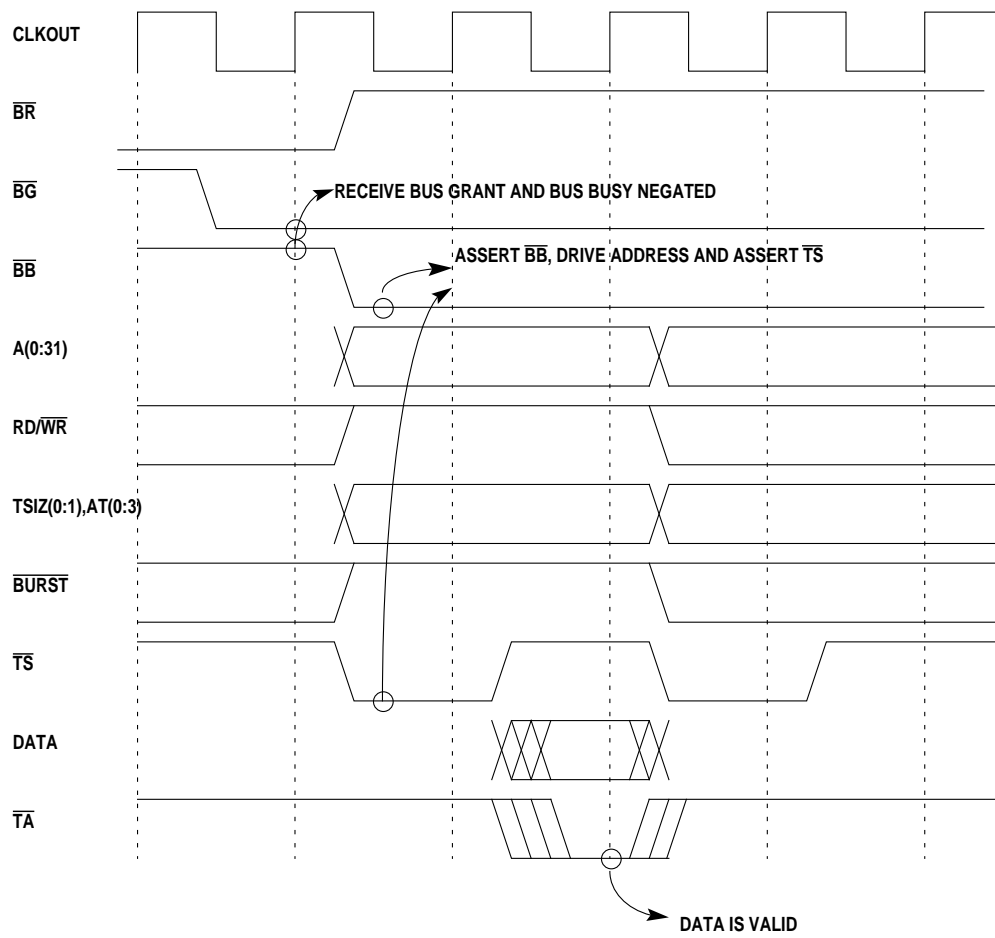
CLKOUT

$\overline{BR}$

$\overline{BG}$

RECEIVE BUS GRANT AND BUS BUSY NEGATED

$\overline{BB}$

ASSERT $\overline{BB}$, DRIVE ADDRESS AND ASSERT $\overline{TS}$

A(0:31)

RD/$\overline{WR}$

TSIZ(0:1),AT(0:3)

$\overline{BURST}$

$\overline{TS}$

DATA

$\overline{TA}$

DATA IS VALID